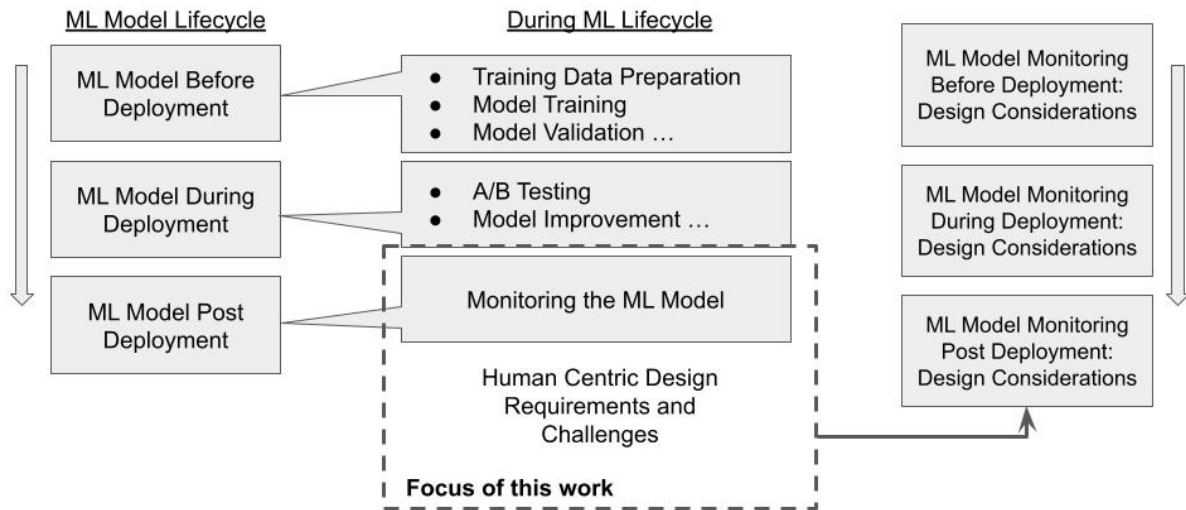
ML Model Lifecycle

During ML Lifecycle

ML Model Before Deployment

- Training Data Preparation
- Model Training
- Model Validation …

ML Model During Deployment

- A/B Testing
- Model Improvement …

ML Model Post Deployment

Monitoring the ML Model

Human Centric Design Requirements and Challenges

Focus of this work

ML Model Monitoring Before Deployment: Design Considerations

ML Model Monitoring During Deployment: Design Considerations

ML Model Monitoring Post Deployment: Design Considerations